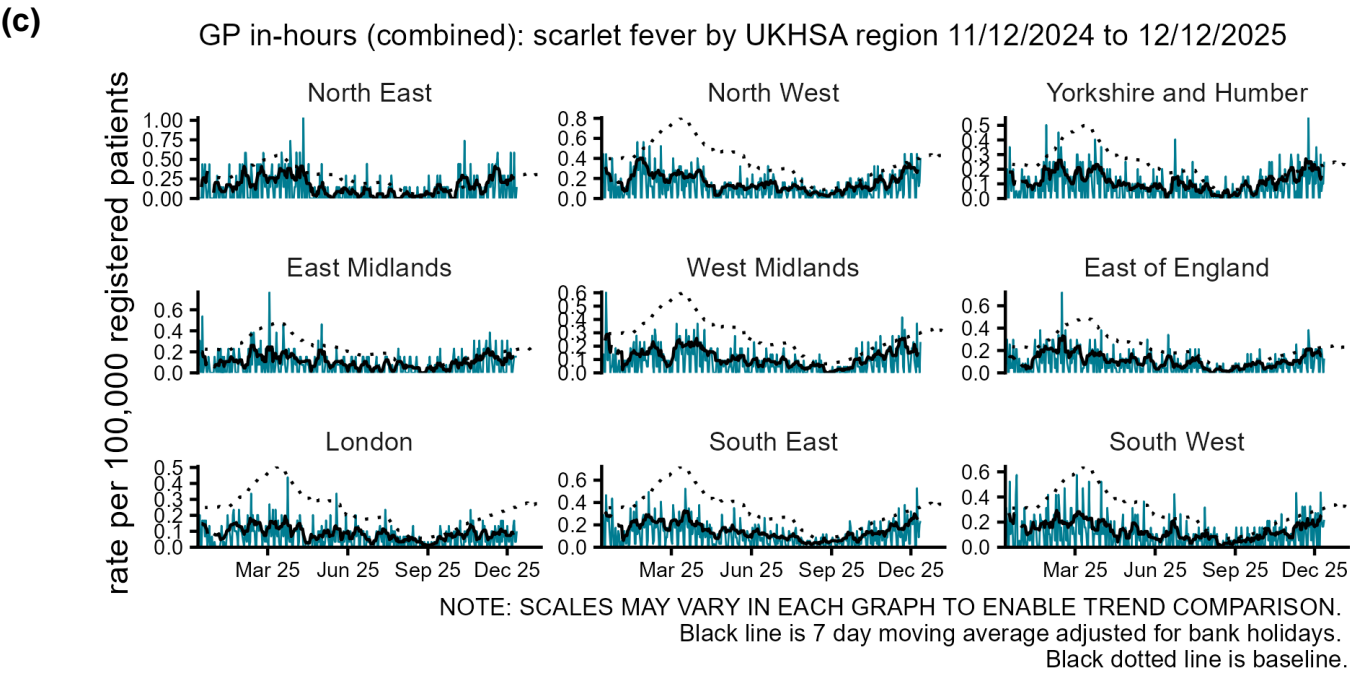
(c)

GP in-hours (combined): scarlet fever by UKHSA region 11/12/2024 to 12/12/2025

rate per 100,000 registered patients

North East
1.00
0.75
0.50
0.25
0.00

North West
0.8
0.6
0.4
0.2
0.0

Yorkshire and Humber
0.5
0.4
0.3
0.2
0.1
0.0

East Midlands
0.6
0.4
0.2
0.0

West Midlands
0.6
0.5
0.4
0.3
0.2
0.1
0.0

East of England
0.6
0.4
0.2
0.0

London
0.5
0.4
0.3
0.2
0.1
0.0

South East
0.6
0.4
0.2
0.0

South West
0.6
0.4
0.2
0.0

Mar 25 Jun 25 Sep 25 Dec 25
Mar 25 Jun 25 Sep 25 Dec 25
Mar 25 Jun 25 Sep 25 Dec 25

NOTE: SCALES MAY VARY IN EACH GRAPH TO ENABLE TREND COMPARISON.
Black line is 7 day moving average adjusted for bank holidays.
Black dotted line is baseline.